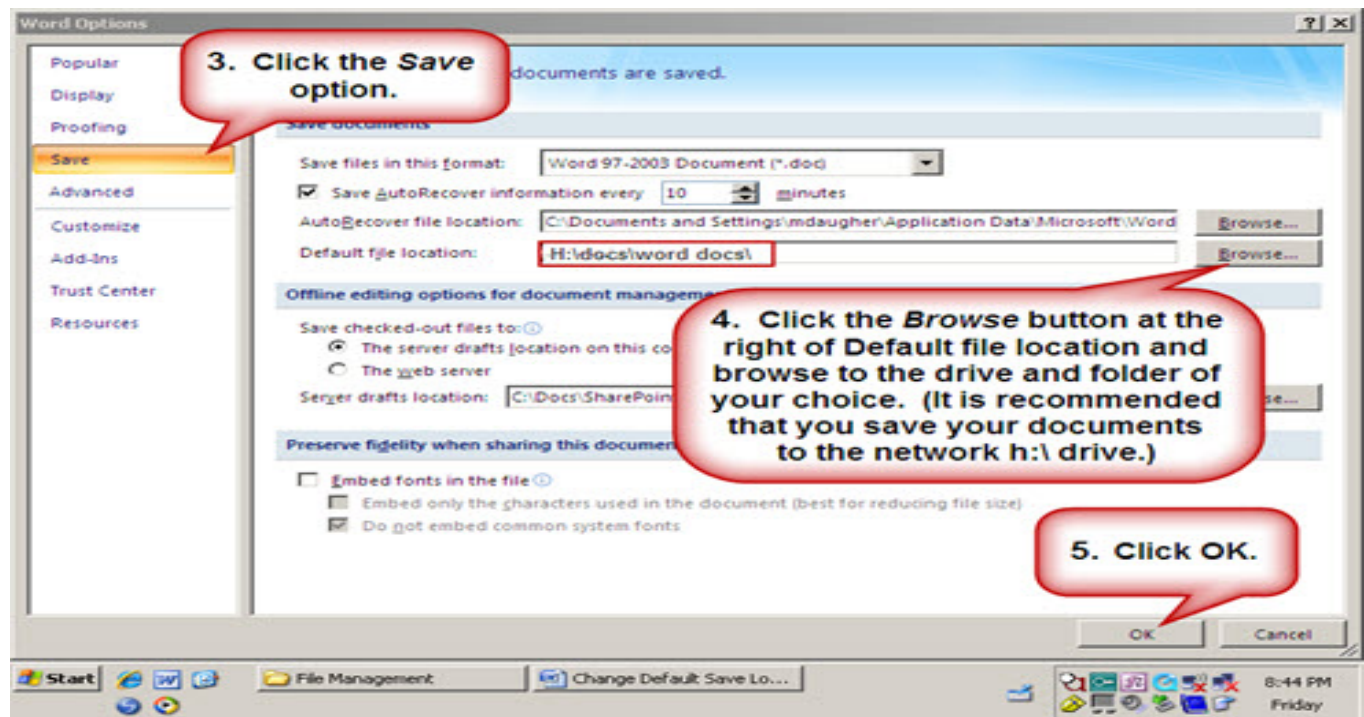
Word Options

?| X

Popular
Display
Proofing
Save
Advanced
Customize
Add-Ins
Trust Center
Resources

3. Click the *Save* option.

documents are saved.

Save documents

Save files in this format: Word 97-2003 Document (*.doc)

Save AutoRecover information every 10 minutes

AutoRecover file location: C:\Documents and Settings\mdaugher\Application Data\Microsoft\Word Browse...

Default file location: H:\docs\word docs\ Browse...

Offline editing options for document manageme

Save checked-out files to:

The server drafts location on this co

The web server

Server drafts location: C:\Docs\SharePoin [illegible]se...

4. Click the *Browse* button at the right of Default file location and browse to the drive and folder of your choice. (It is recommended that you save your documents to the network h:\ drive.)

Preserve fidelity when sharing this documen

Embed fonts in the file

Embed only the characters used in the document (best for reducing file size)

Do not embed common system fonts

5. Click OK.

OK Cancel

Start File Management Change Default Save Lo... 8:44 PM Friday